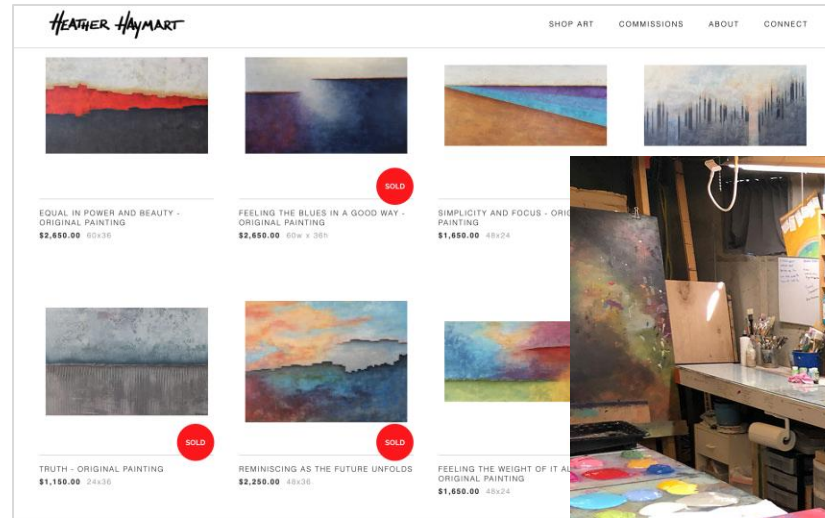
HEATHER HAYMART

SHOP ART COMMISSIONS ABOUT CONNECT

SOLD

EQUAL IN POWER AND BEAUTY - ORIGINAL PAINTING
$2,650.00 60x36

FEELING THE BLUES IN A GOOD WAY - ORIGINAL PAINTING
$2,650.00 60w x 36h

SIMPLICITY AND FOCUS - ORI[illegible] PAINTING
$1,650.00 48x24

SOLD

SOLD

TRUTH - ORIGINAL PAINTING
$1,150.00 24x36

REMINISCING AS THE FUTURE UNFOLDS
$2,250.00 48x36

FEELING THE WEIGHT OF IT AL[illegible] ORIGINAL PAINTING
$1,650.00 48x24